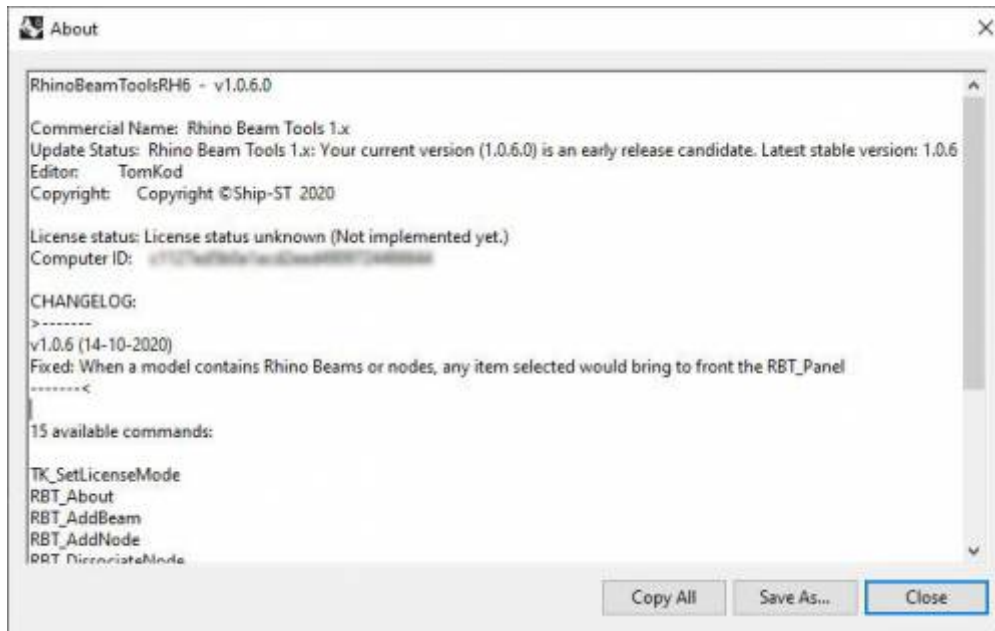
About

RhinoBeamToolsRH6 - v1.0.6.0

Commercial Name: Rhino Beam Tools 1.x
Update Status: Rhino Beam Tools 1.x: Your current version (1.0.6.0) is an early release candidate. Latest stable version: 1.0.6
Editor: TomKod
Copyright: Copyright ©Ship-ST 2020

License status: License status unknown (Not implemented yet.)
Computer ID: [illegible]

CHANGELOG:
>-------
v1.0.6 (14-10-2020)
Fixed: When a model contains Rhino Beams or nodes, any item selected would bring to front the RBT_Panel
-------<

15 available commands:

TK_SetLicenseMode
RBT_About
RBT_AddBeam
RBT_AddNode
RBT_DissociateNode

Copy All
Save As...
Close